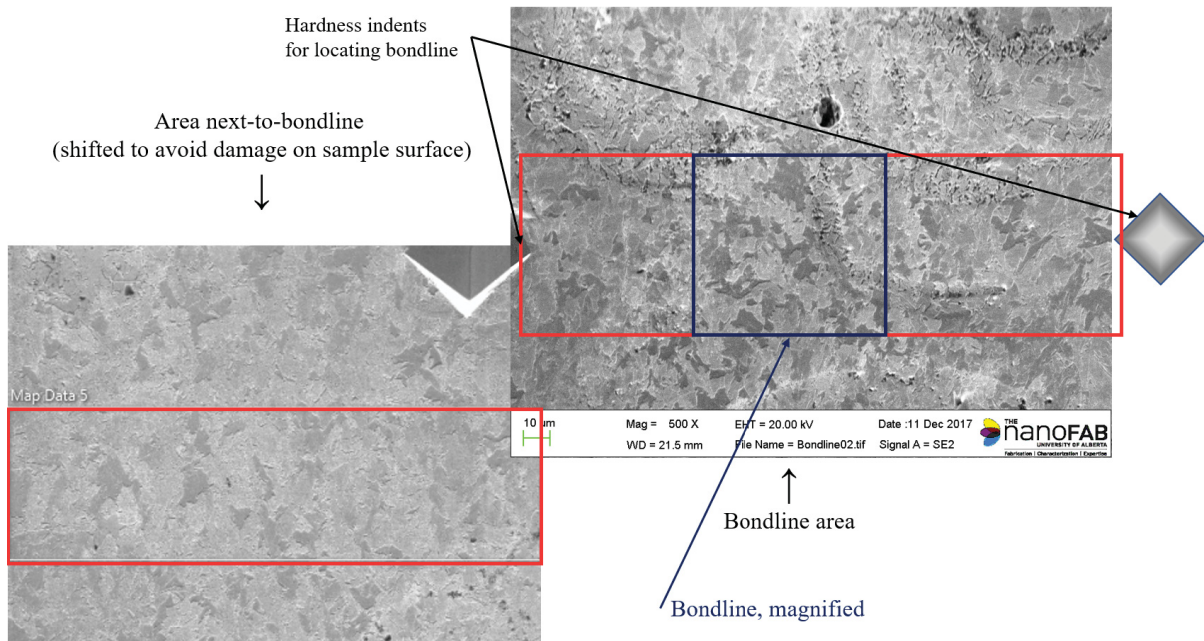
Hardness indents for locating bondline

Area next-to-bondline
(shifted to avoid damage on sample surface)
↓

Map Data 5

10 μm

Mag = 500 X
WD = 21.5 mm
EHT = 20.00 kV
File Name = Bondline02.tif
Date :11 Dec 2017
Signal A = SE2

THE nanoFAB UNIVERSITY OF ALBERTA
Fabrication | Characterization | Expertise

↑
Bondline area

Bondline, magnified